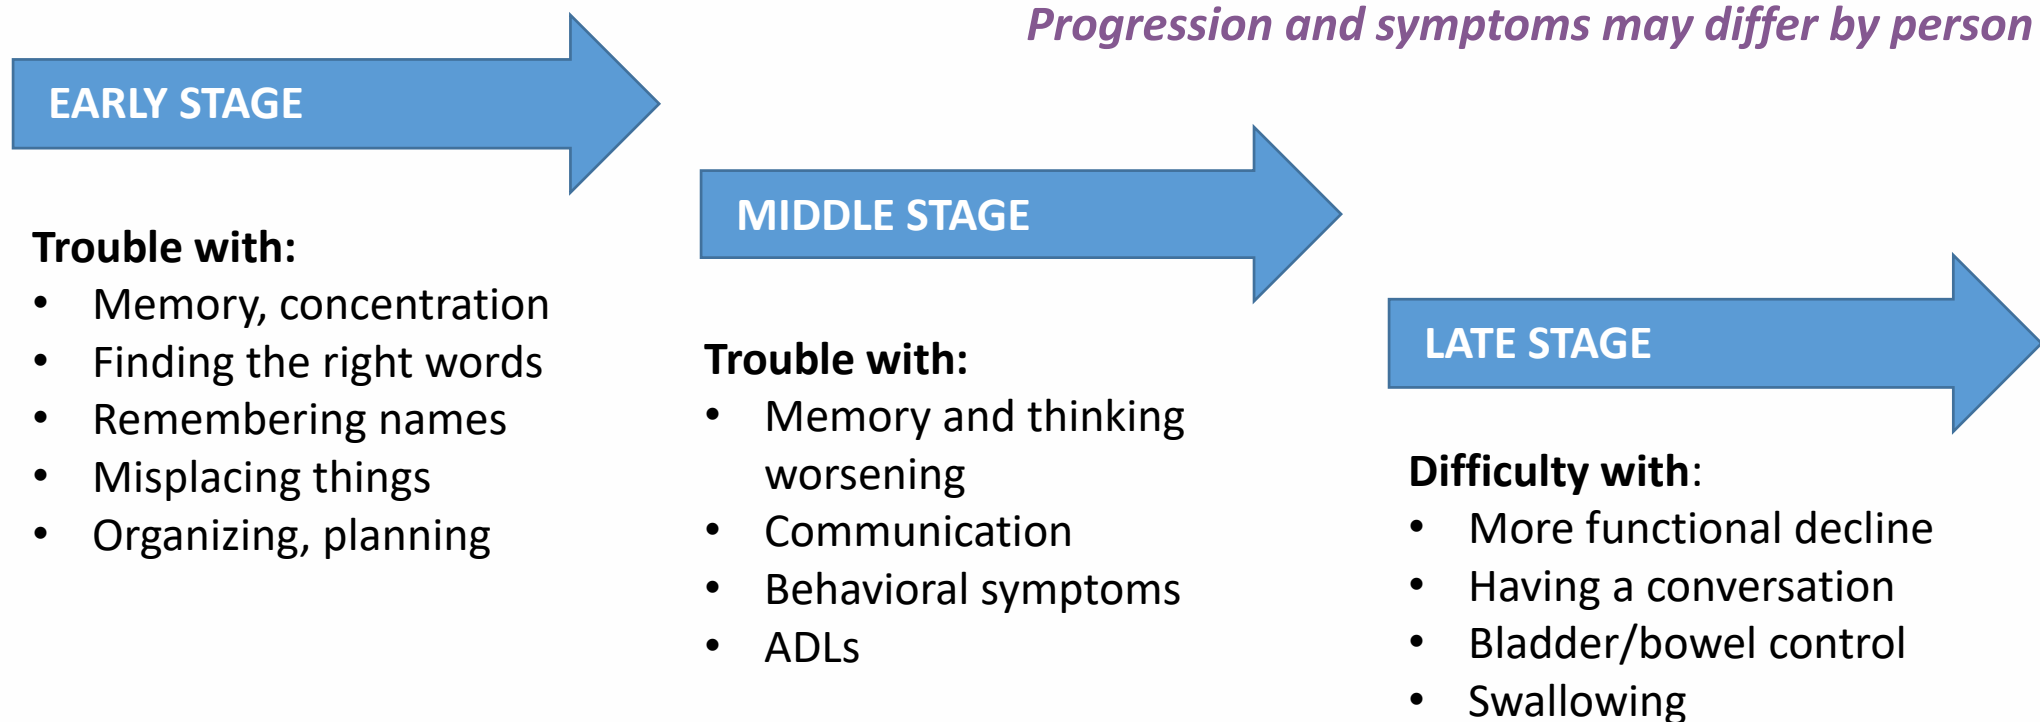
Progression and symptoms may differ by person

EARLY STAGE

Trouble with:
- Memory, concentration
- Finding the right words
- Remembering names
- Misplacing things
- Organizing, planning

MIDDLE STAGE

Trouble with:
- Memory and thinking worsening
- Communication
- Behavioral symptoms
- ADLs

LATE STAGE

Difficulty with:
- More functional decline
- Having a conversation
- Bladder/bowel control
- Swallowing